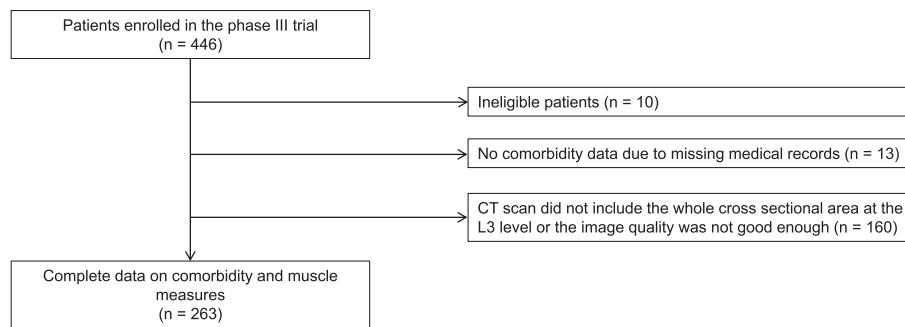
Patients enrolled in the phase III trial
(n = 446)

Ineligible patients (n = 10)

No comorbidity data due to missing medical records (n = 13)

CT scan did not include the whole cross sectional area at the L3 level or the image quality was not good enough (n = 160)

Complete data on comorbidity and muscle measures
(n = 263)